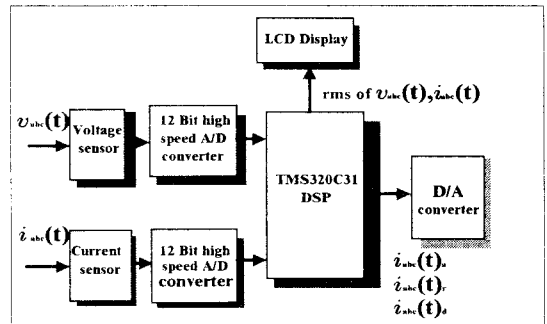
LCD Display

rms of $v_{abc}(t), i_{abc}(t)$

$v_{abc}(t)$

Voltage sensor

12 Bit high speed A/D converter

TMS320C31 DSP

D/A converter

$i_{abc}(t)$

Current sensor

12 Bit high speed A/D converter

$i_{abc}(t)_{a}$

$i_{abc}(t)_{r}$

$i_{abc}(t)_{d}$